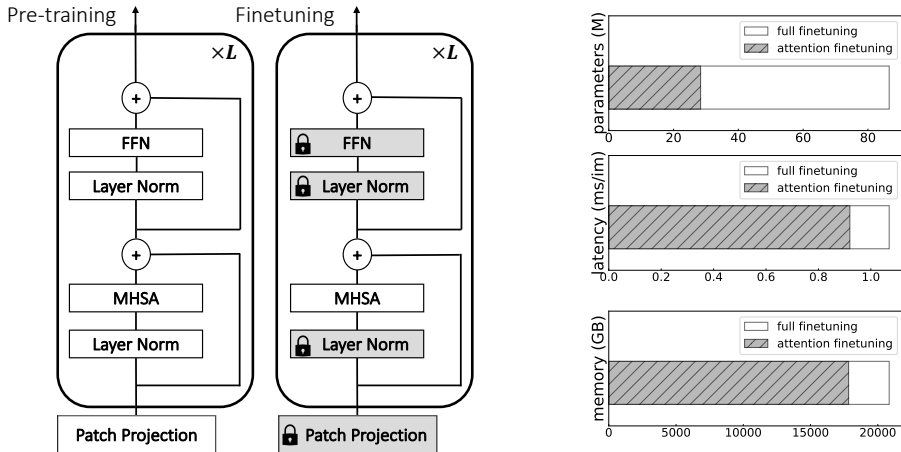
Pre-training

$\times L$

+

FFN

Layer Norm

+

MHSA

Layer Norm

Patch Projection

Finetuning

$\times L$

+

FFN

Layer Norm

+

MHSA

Layer Norm

Patch Projection

parameters (M)

full finetuning

attention finetuning

0 20 40 60 80

latency (ms/im)

full finetuning

attention finetuning

0.0 0.2 0.4 0.6 0.8 1.0

memory (GB)

full finetuning

attention finetuning

0 5000 10000 15000 20000